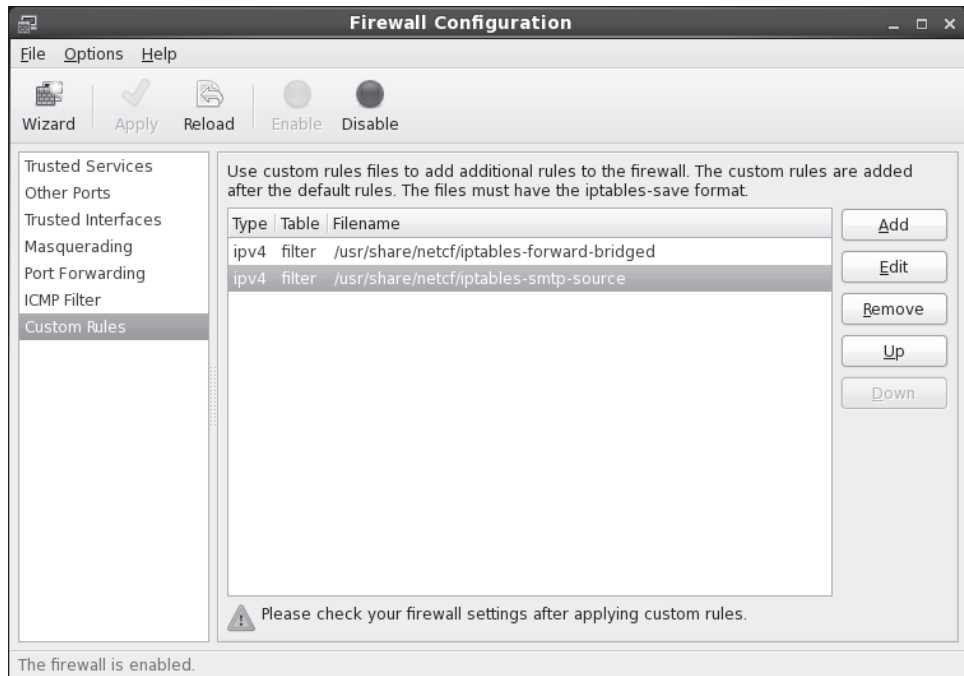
Firwall Configuration

File Options Help

Wizard Apply Reload Enable Disable

Trusted Services
Other Ports
Trusted Interfaces
Masquerading
Port Forwarding
ICMP Filter
Custom Rules

Use custom rules files to add additional rules to the firewall. The custom rules are added after the default rules. The files must have the iptables-save format.

| Type | Table | Filename |
|---|---|---|
| ipv4 | filter | /usr/share/netcf/iptables-forward-bridged |
| ipv4 | filter | /usr/share/netcf/iptables-smtp-source |

Add
Edit
Remove
Up
Down

Please check your firewall settings after applying custom rules.

The firewall is enabled.